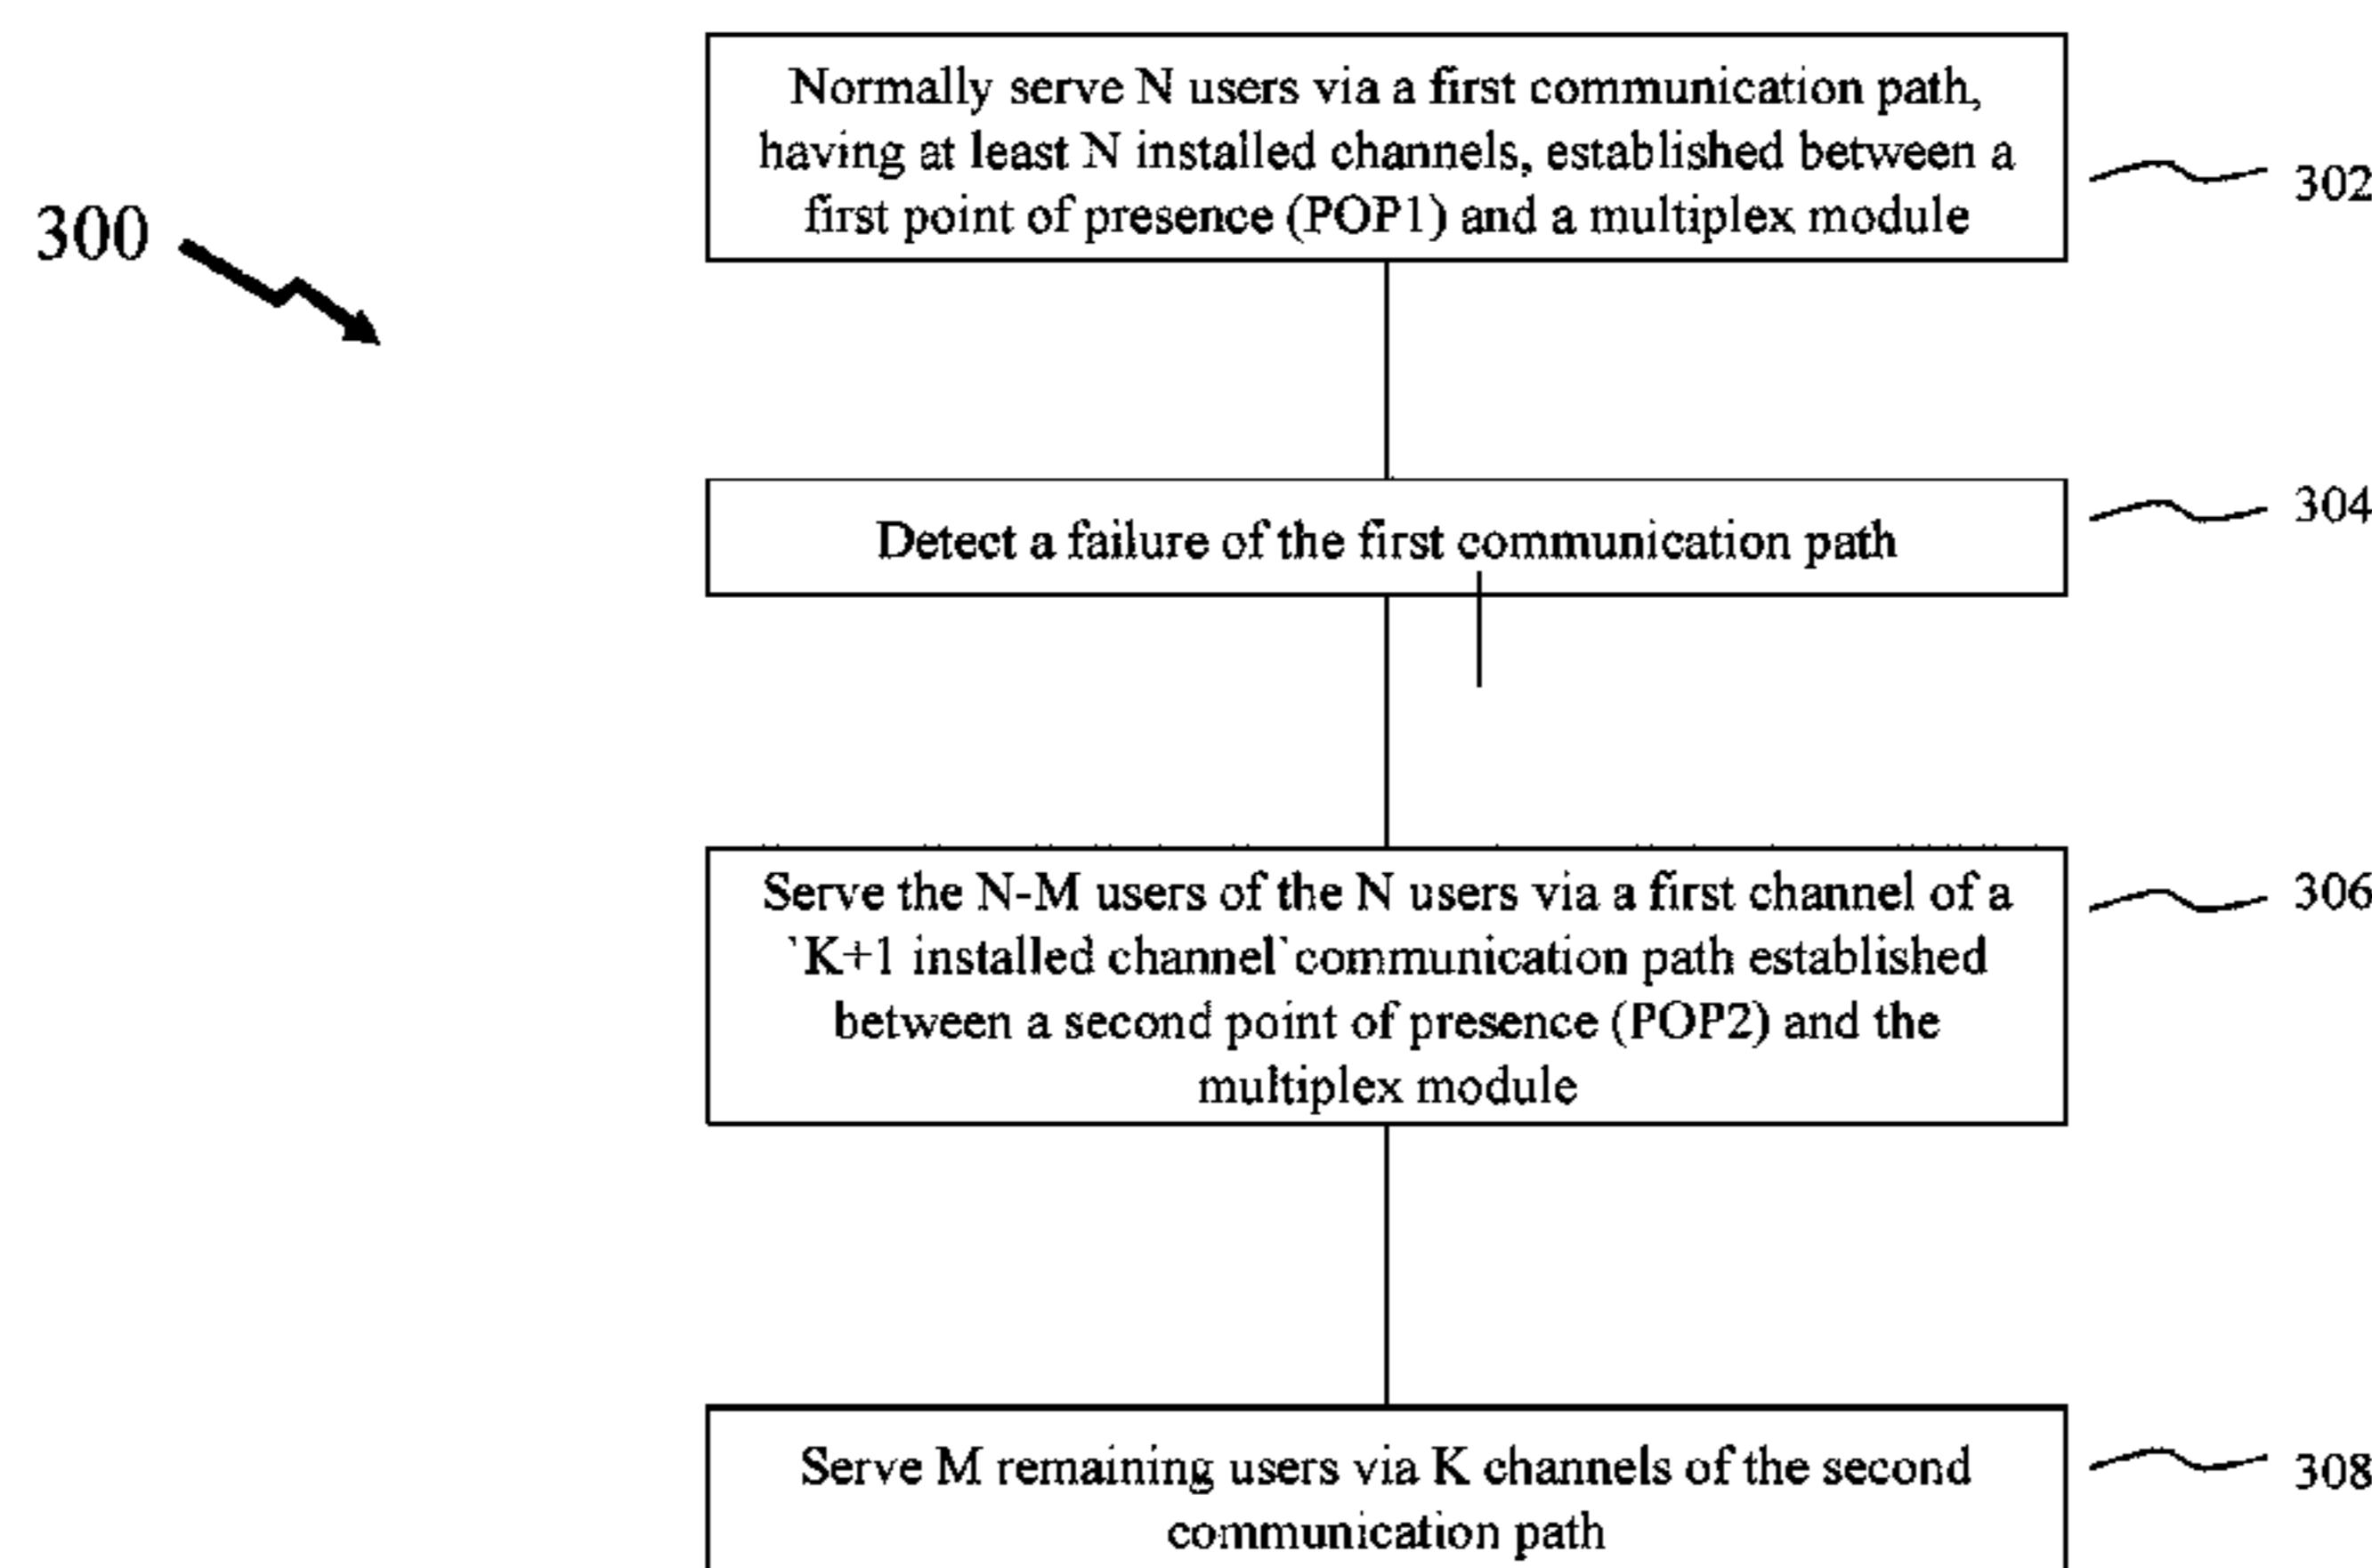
300

Normally serve N users via a first communication path, having at least N installed channels, established between a first point of presence (POP1) and a multiplex module

302

Detect a failure of the first communication path

304

Serve the N-M users of the N users via a first channel of a `K+1 installed channel`communication path established between a second point of presence (POP2) and the multiplex module

306

Serve M remaining users via K channels of the second communication path

308